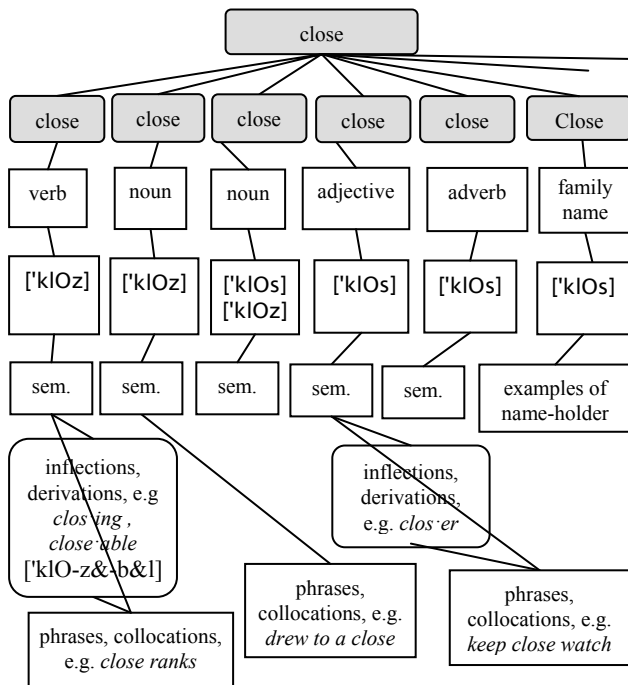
close

close

close

close

close

close

Close

verb

noun

noun

adjective

adverb

family name

['klOz]

['klOz]

['klOs]
['klOz]

['klOs]

['klOs]

['klOs]

sem.

sem.

sem.

sem.

sem.

examples of name-holder

inflections, derivations, e.g *clos·ing* , *close·able* ['klO-z&-b&l]

inflections, derivations, e.g. *clos·er*

phrases, collocations, e.g. *drew to a close*

phrases, collocations, e.g. *keep close watch*

phrases, collocations, e.g. *close ranks*